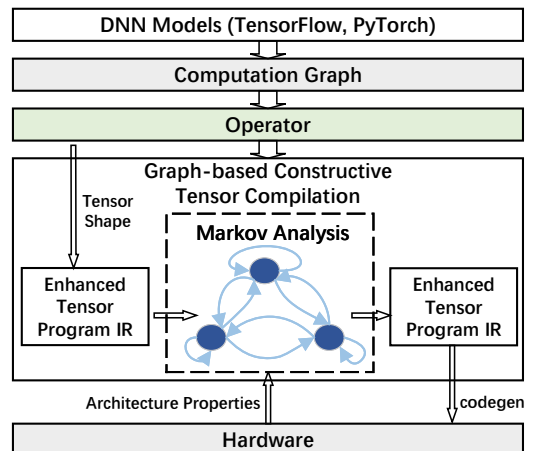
DNN Models (TensorFlow, PyTorch)

Computation Graph

Operator

Graph-based Constructive Tensor Compilation

Tensor Shape

Markov Analysis

Enhanced Tensor Program IR

Enhanced Tensor Program IR

Architecture Properties

codegen

Hardware